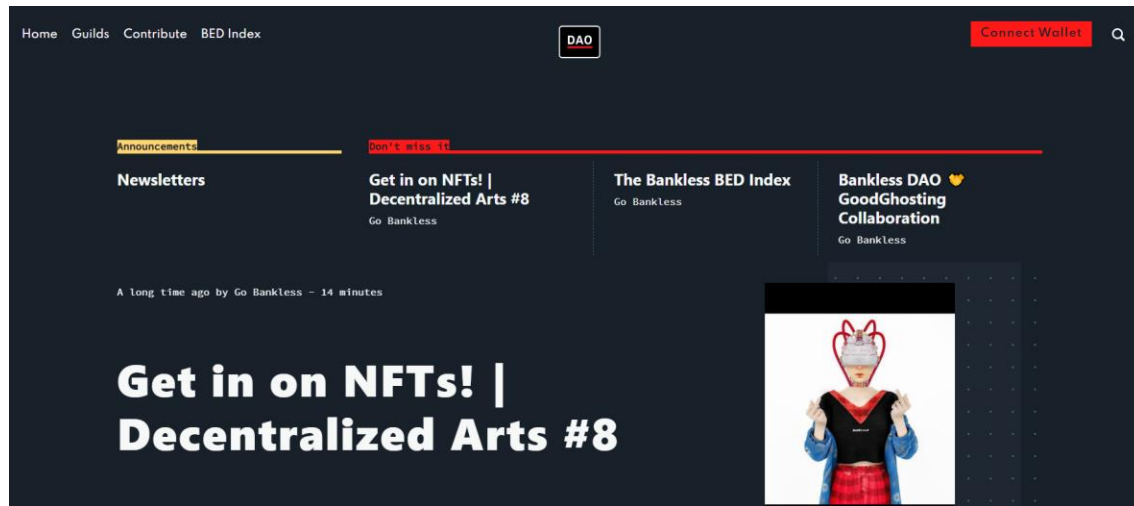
Home Guilds Contribute BED Index

DAO

Connect Wallet

Announcements

Don't miss it

Newsletters

Get in on NFTs! | Decentralized Arts #8
Go Bankless

The Bankless BED Index
Go Bankless

Bankless DAO 🤝 GoodGhosting Collaboration
Go Bankless

A long time ago by Go Bankless - 14 minutes

Get in on NFTs! | Decentralized Arts #8